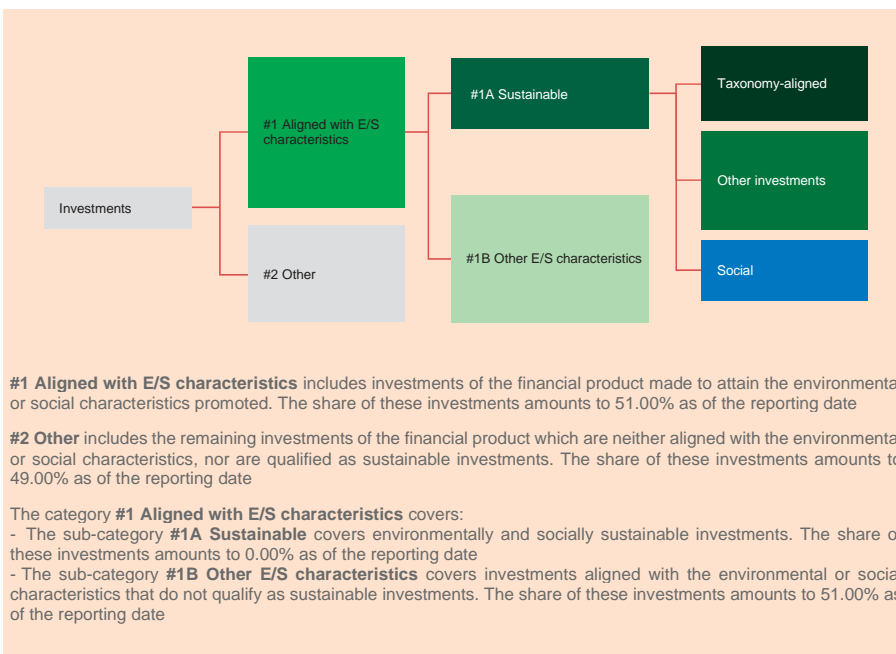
Investments

#1 Aligned with E/S characteristics

#2 Other

#1A Sustainable

#1B Other E/S characteristics

Taxonomy-aligned

Other investments

Social

**#1 Aligned with E/S characteristics** includes investments of the financial product made to attain the environmenta or social characteristics promoted. The share of these investments amounts to 51.00% as of the reporting date

**#2 Other** includes the remaining investments of the financial product which are neither aligned with the environmenta or social characteristics, nor are qualified as sustainable investments. The share of these investments amounts to 49.00% as of the reporting date

The category **#1 Aligned with E/S characteristics** covers:
- The sub-category **#1A Sustainable** covers environmentally and socially sustainable investments. The share o these investments amounts to 0.00% as of the reporting date
- The sub-category **#1B Other E/S characteristics** covers investments aligned with the environmental or socia characteristics that do not qualify as sustainable investments. The share of these investments amounts to 51.00% as of the reporting date